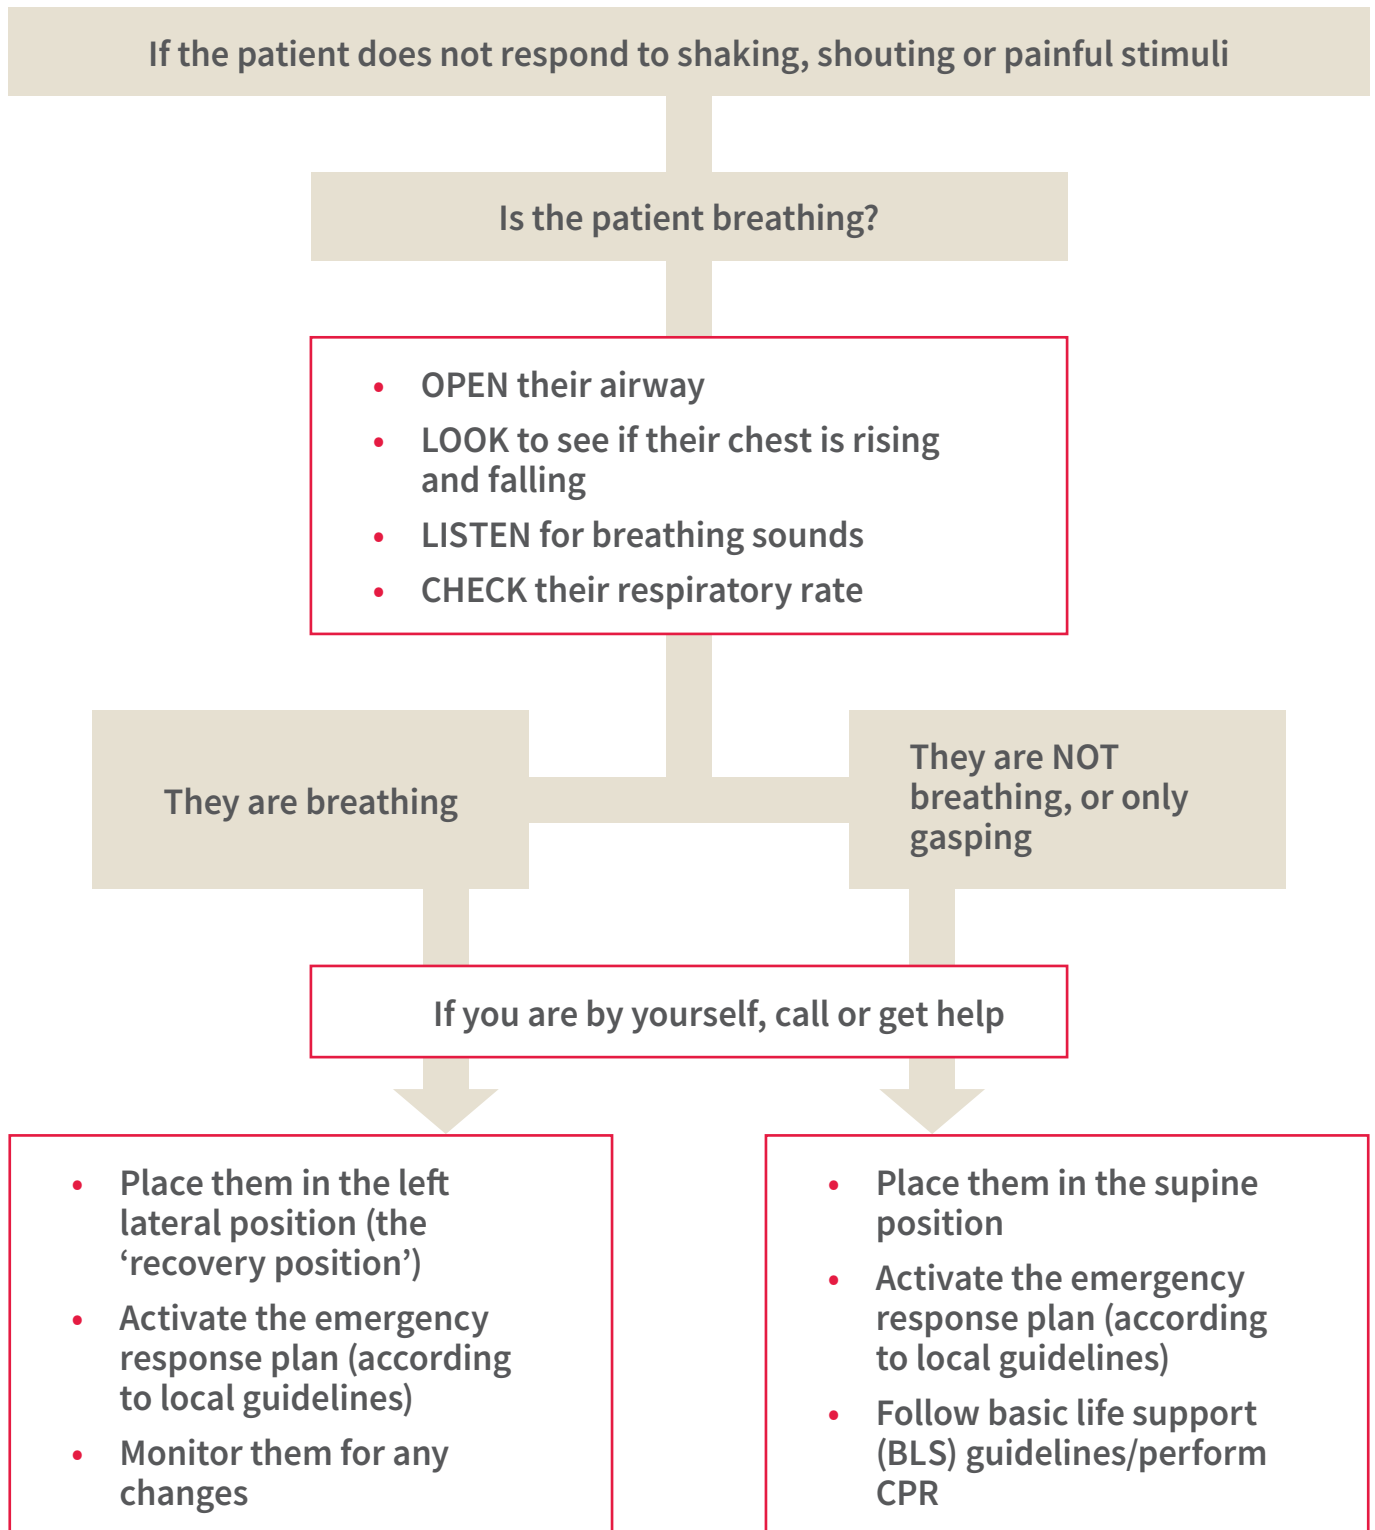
If the patient does not respond to shaking, shouting or painful stimuli

Is the patient breathing?

- OPEN their airway
- LOOK to see if their chest is rising and falling
- LISTEN for breathing sounds
- CHECK their respiratory rate

They are breathing

They are NOT breathing, or only gasping

If you are by yourself, call or get help

- Place them in the left lateral position (the ‘recovery position’)
- Activate the emergency response plan (according to local guidelines)
- Monitor them for any changes

- Place them in the supine position
- Activate the emergency response plan (according to local guidelines)
- Follow basic life support (BLS) guidelines/perform CPR